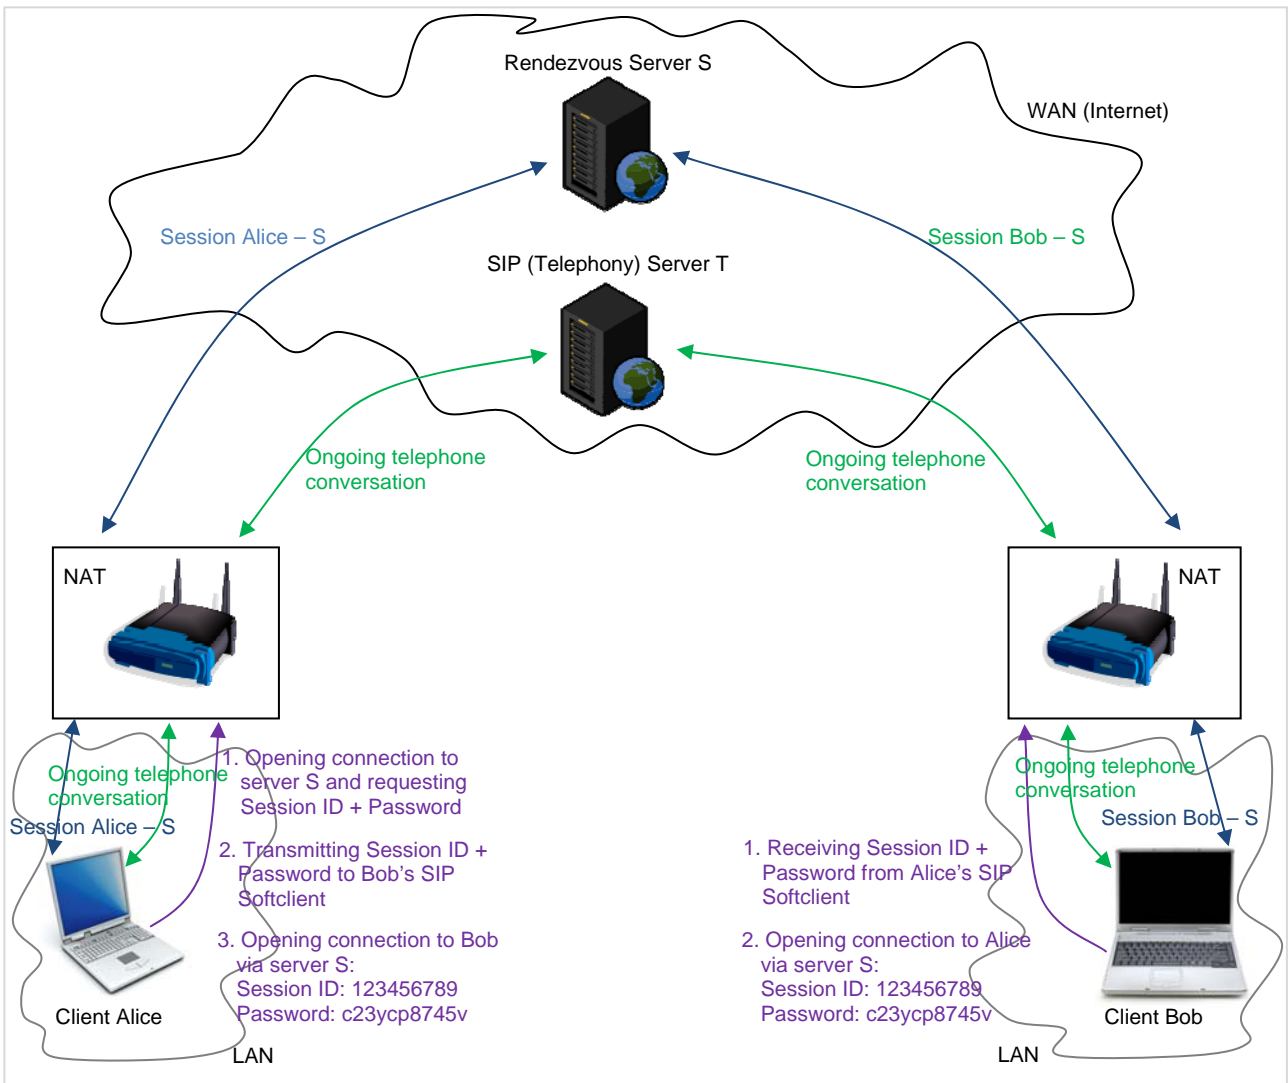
Rendezvous Server S

WAN (Internet)

Session Alice – S

Session Bob – S

SIP (Telephony) Server T

Ongoing telephone conversation

Ongoing telephone conversation

NAT

NAT

Ongoing telephone conversation

Session Alice – S

1. Opening connection to server S and requesting Session ID + Password

2. Transmitting Session ID + Password to Bob's SIP Softclient

3. Opening connection to Bob via server S:
Session ID: 123456789
Password: c23ycp8745v

Client Alice

LAN

Ongoing telephone conversation

Session Bob – S

1. Receiving Session ID + Password from Alice's SIP Softclient

2. Opening connection to Alice via server S:
Session ID: 123456789
Password: c23ycp8745v

Client Bob

LAN